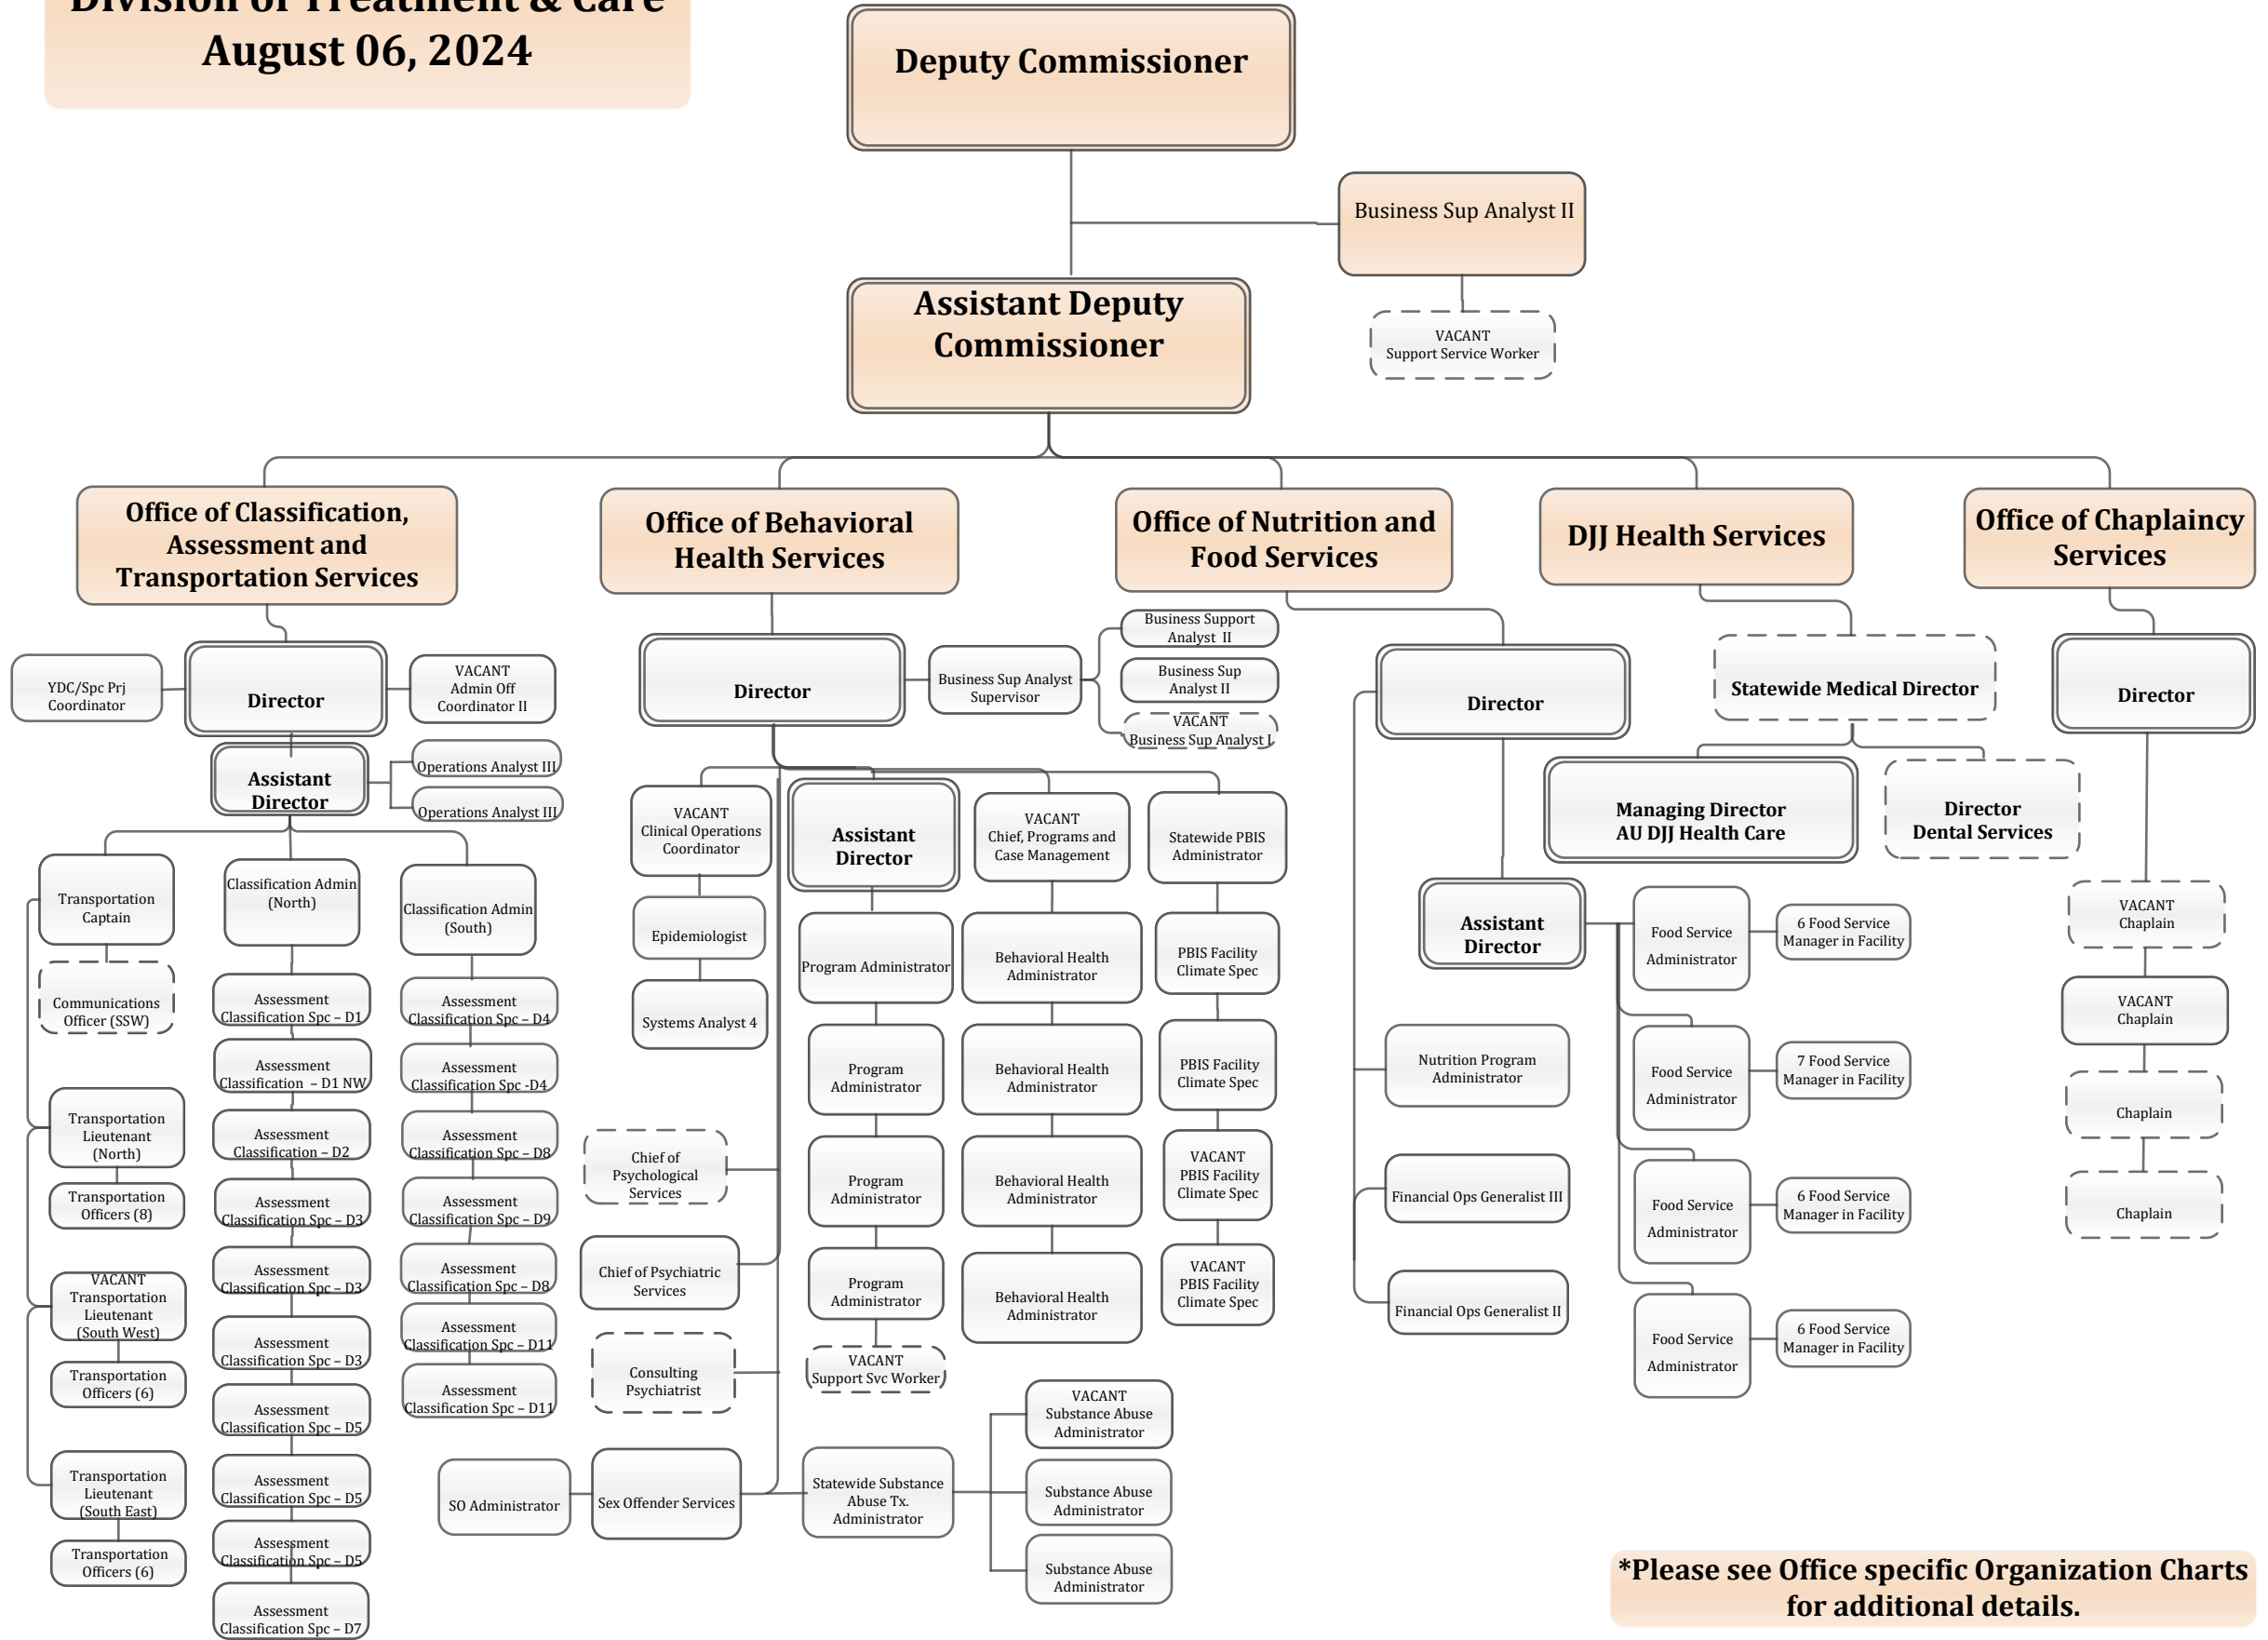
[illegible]
August 06, 2024

Deputy Commissioner

Business Sup Analyst II

VACANT
Support Service Worker

Assistant Deputy Commissioner

Office of Classification, Assessment and Transportation Services

Office of Behavioral Health Services

Office of Nutrition and Food Services

DJJ Health Services

Office of Chaplaincy Services

YDC/Spc Prj Coordinator

Director

VACANT
Admin Off Coordinator II

Assistant Director

Operations Analyst III

Operations Analyst III

Transportation Captain

Communications Officer (SSW)

Classification Admin (North)

Classification Admin (South)

Assessment Classification Spc – D1

Assessment Classification – D1 NW

Assessment Classification – D2

Assessment Classification Spc – D3

Assessment Classification Spc – D3

Assessment Classification Spc – D3

Assessment Classification Spc – D5

Assessment Classification Spc – D5

Assessment Classification Spc – D5

Assessment Classification Spc – D7

Assessment Classification Spc – D4

Assessment Classification Spc -D4

Assessment Classification Spc – D8

Assessment Classification Spc – D9

Assessment Classification Spc – D8

Assessment Classification Spc – D11

Assessment Classification Spc – D11

Transportation Lieutenant (North)

Transportation Officers (8)

VACANT
Transportation Lieutenant (South West)

Transportation Officers (6)

Transportation Lieutenant (South East)

Transportation Officers (6)

Director

Business Sup Analyst Supervisor

Business Support Analyst II

Business Sup Analyst II

VACANT
Business Sup Analyst I

VACANT
Clinical Operations Coordinator

Epidemiologist

Systems Analyst 4

Assistant Director

VACANT
Chief, Programs and Case Management

Statewide PBIS Administrator

Program Administrator

Program Administrator

Program Administrator

Program Administrator

VACANT
Support Svc Worker

Behavioral Health Administrator

Behavioral Health Administrator

Behavioral Health Administrator

Behavioral Health Administrator

PBIS Facility Climate Spec

PBIS Facility Climate Spec

VACANT
PBIS Facility Climate Spec

VACANT
PBIS Facility Climate Spec

Chief of Psychological Services

Chief of Psychiatric Services

Consulting Psychiatrist

SO Administrator

Sex Offender Services

Statewide Substance Abuse Tx. Administrator

VACANT
Substance Abuse Administrator

Substance Abuse Administrator

Substance Abuse Administrator

Director

Assistant Director

Nutrition Program Administrator

Financial Ops Generalist III

Financial Ops Generalist II

Food Service Administrator

6 Food Service Manager in Facility

Food Service Administrator

7 Food Service Manager in Facility

Food Service Administrator

6 Food Service Manager in Facility

Food Service Administrator

6 Food Service Manager in Facility

Statewide Medical Director

Managing Director
AU DJJ Health Care

Director
Dental Services

Director

VACANT
Chaplain

VACANT
Chaplain

Chaplain

Chaplain

*Please see Office specific Organization Charts for additional details.